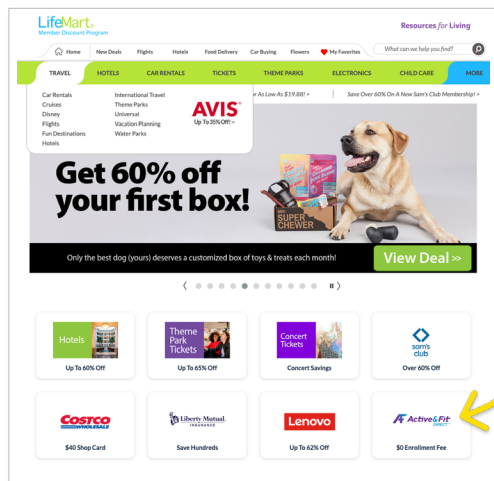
LifeMart®
Member Discount Program

Resources for Living

Home New Deals Flights Hotels Food Delivery Car Buying Flowers My Favorites What can we help you find?

TRAVEL HOTELS CAR RENTALS TICKETS THEME PARKS ELECTRONICS CHILD CARE MORE

Car Rentals
Cruises
Disney
Flights
Fun Destinations
Hotels

International Travel
Theme Parks
Universal
Vacation Planning
Water Parks

AVIS
Up To 35% Off >

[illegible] As Low As $19.88! >

Save Over 60% On A New Sam's Club Membership! >

Get 60% off your first box!

SUPER CHEWER

Only the best dog (yours) deserves a customized box of toys & treats each month!

View Deal >>

Hotels
Up To 60% Off

Theme Park Tickets
Up To 65% Off

Concert Tickets
Concert Savings

sam's club
Over 60% Off

COSTCO WHOLESALE
$40 Shop Card

Liberty Mutual. INSURANCE
Save Hundreds

Lenovo
Up To 62% Off

Active&Fit DIRECT
$0 Enrollment Fee